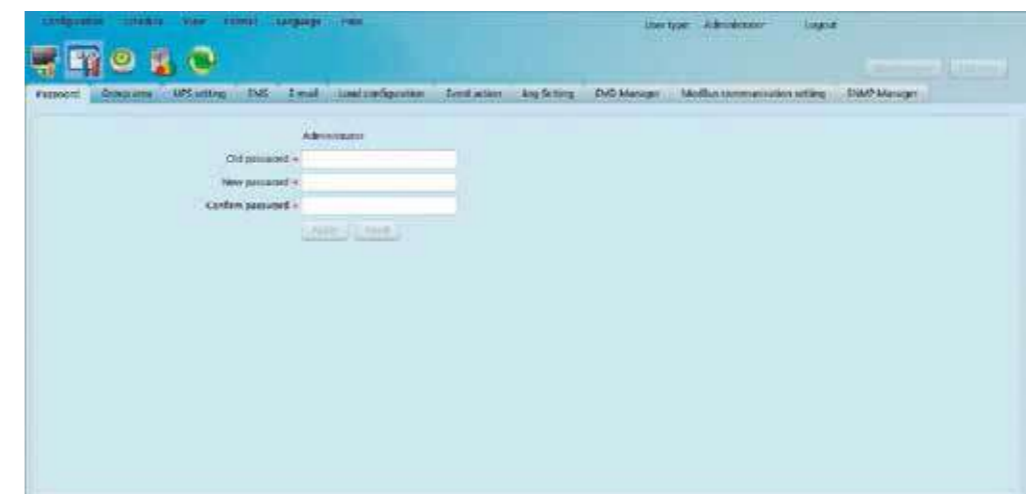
Configuration Schedule View Control Language Help

User type: Administrator Logout

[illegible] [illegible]

Password Group name UPS setting SMS E-mail Load configuration Event action Log Setting DVD Manager Modbus communication setting SNMP Manager

Administrator

Old password =

New password =

Confirm password =

Apply Reset